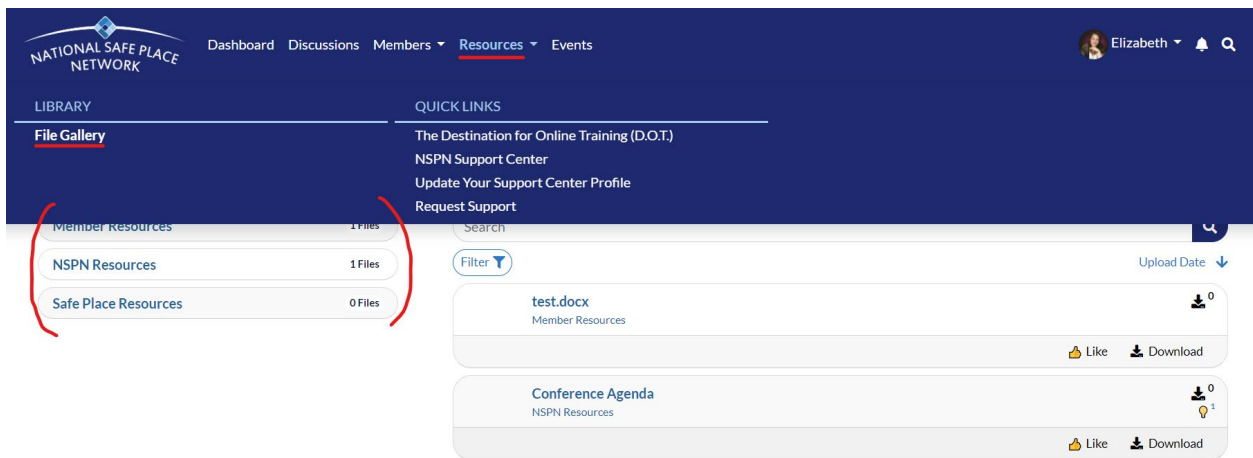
NATIONAL SAFE PLACE NETWORK

Dashboard Discussions Members Resources Events

Elizabeth

LIBRARY
File Gallery

QUICK LINKS
The Destination for Online Training (D.O.T.)
NSPN Support Center
Update Your Support Center Profile
Request Support

Member Resources 1 Files
NSPN Resources 1 Files
Safe Place Resources 0 Files

Search

Filter

Upload Date

test.docx
Member Resources
0
Like Download

Conference Agenda
NSPN Resources
0
1
Like Download